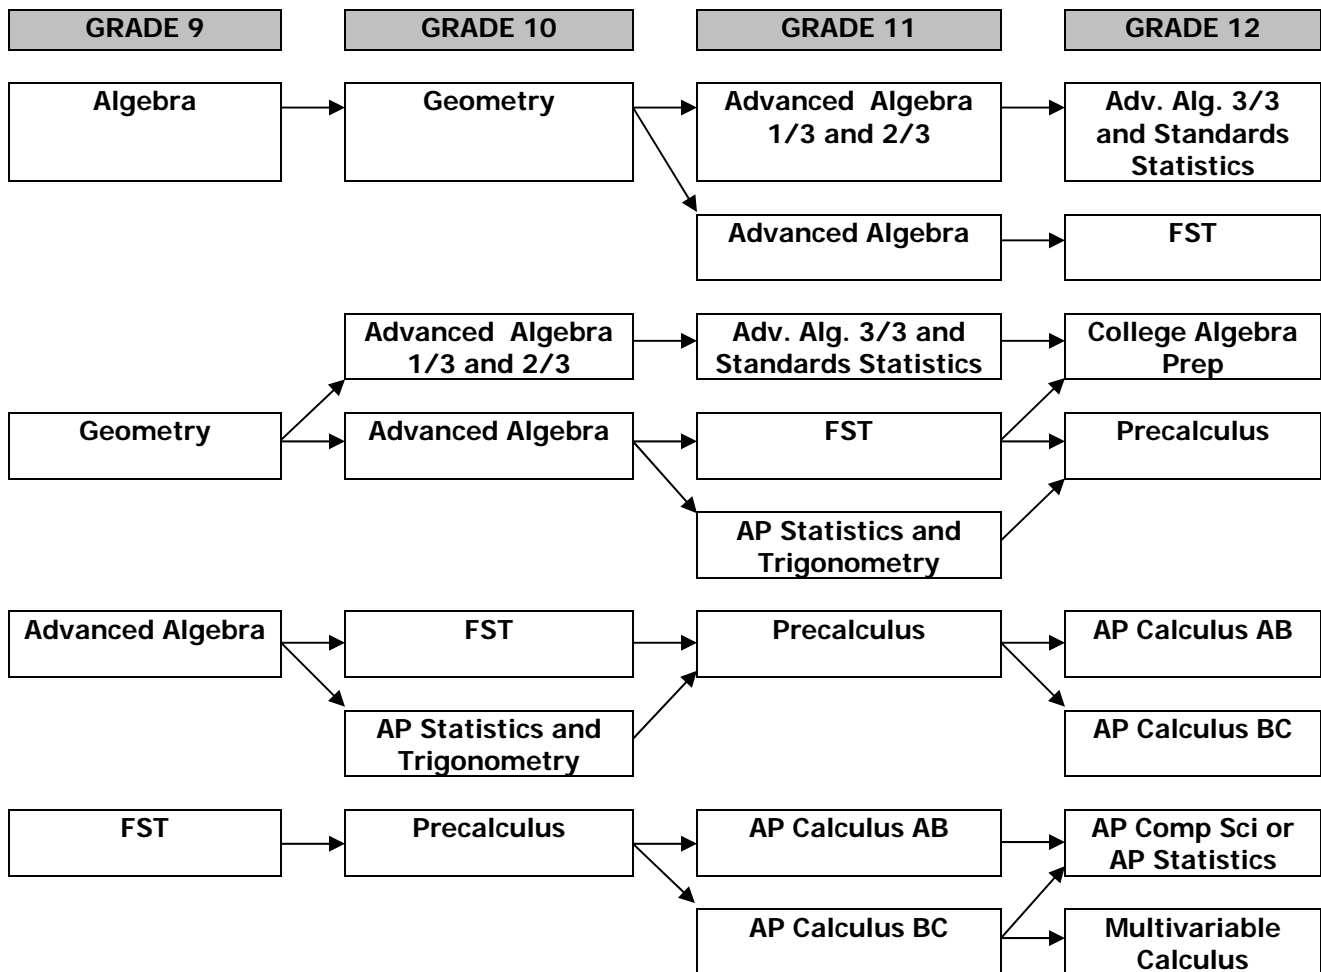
GRADE 9

GRADE 10

GRADE 11

GRADE 12

Algebra

Geometry

Advanced Algebra 1/3 and 2/3

Adv. Alg. 3/3 and Standards Statistics

Advanced Algebra

FST

Advanced Algebra 1/3 and 2/3

Adv. Alg. 3/3 and Standards Statistics

College Algebra Prep

Geometry

Advanced Algebra

FST

Precalculus

AP Statistics and Trigonometry

Advanced Algebra

FST

Precalculus

AP Calculus AB

AP Statistics and Trigonometry

AP Calculus BC

FST

Precalculus

AP Calculus AB

AP Comp Sci or AP Statistics

AP Calculus BC

Multivariable Calculus